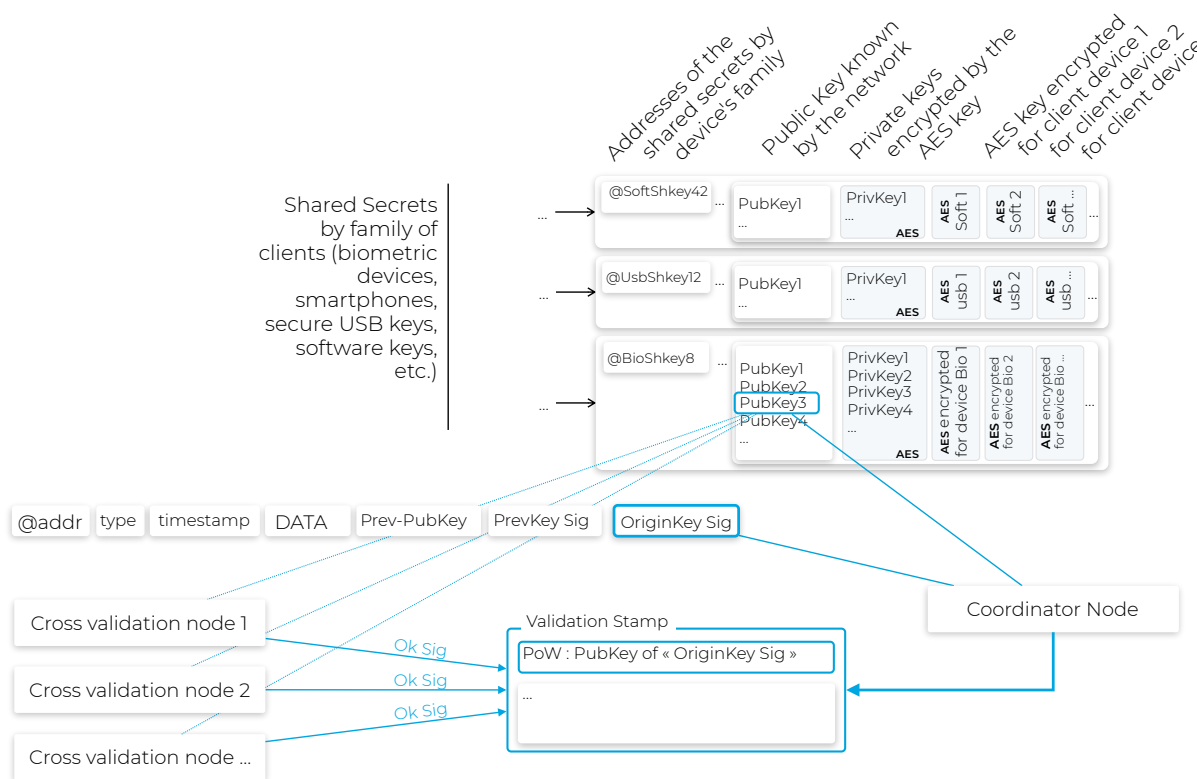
Addresses of the shared secrets by device's family

Public Key known by the network

Private keys encrypted by the AES key

AES key encrypted for client device 1 for client device 2 for client device

Shared Secrets by family of clients (biometric devices, smartphones, secure USB keys, software keys, etc.)

... @SoftShkey42 ... PubKey1 ... PrivKey1 ... AES AES Soft 1 AES Soft 2 AES Soft ... ...

... @UsbShkey12 ... PubKey1 ... PrivKey1 ... AES AES usb 1 AES usb 2 AES usb ... ...

... @BioShkey8 ... PubKey1 PubKey2 PubKey3 PubKey4 ... PrivKey1 PrivKey2 PrivKey3 PrivKey4 ... AES AES encrypted for device Bio 1 AES encrypted for device Bio 2 AES encrypted for device Bio ... ...

@addr type timestamp DATA Prev-PubKey PrevKey Sig OriginKey Sig

Cross validation node 1

Cross validation node 2

Cross validation node ...

Ok Sig

Ok Sig

Ok Sig

Validation Stamp

PoW : PubKey of « OriginKey Sig »

...

Coordinator Node